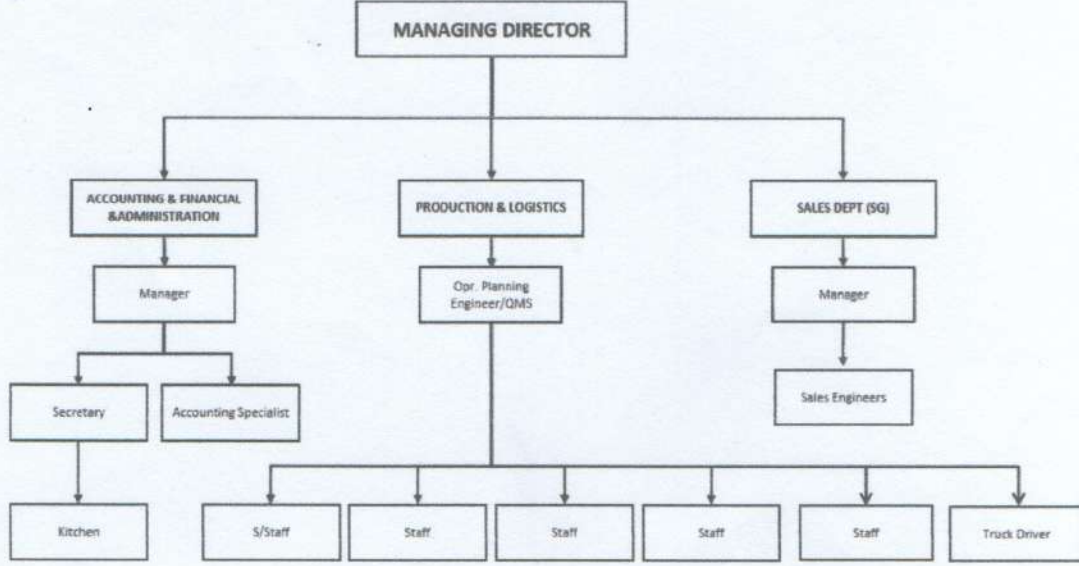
MANAGING DIRECTOR

ACCOUNTING & FINANCIAL &ADMINISTRATION

PRODUCTION & LOGISTICS

SALES DEPT (SG)

Manager

Opr. Planning Engineer/QMS

Manager

Secretary

Accounting Specialist

Sales Engineers

Kitchen

S/Staff

Staff

Staff

Staff

Staff

Truck Driver